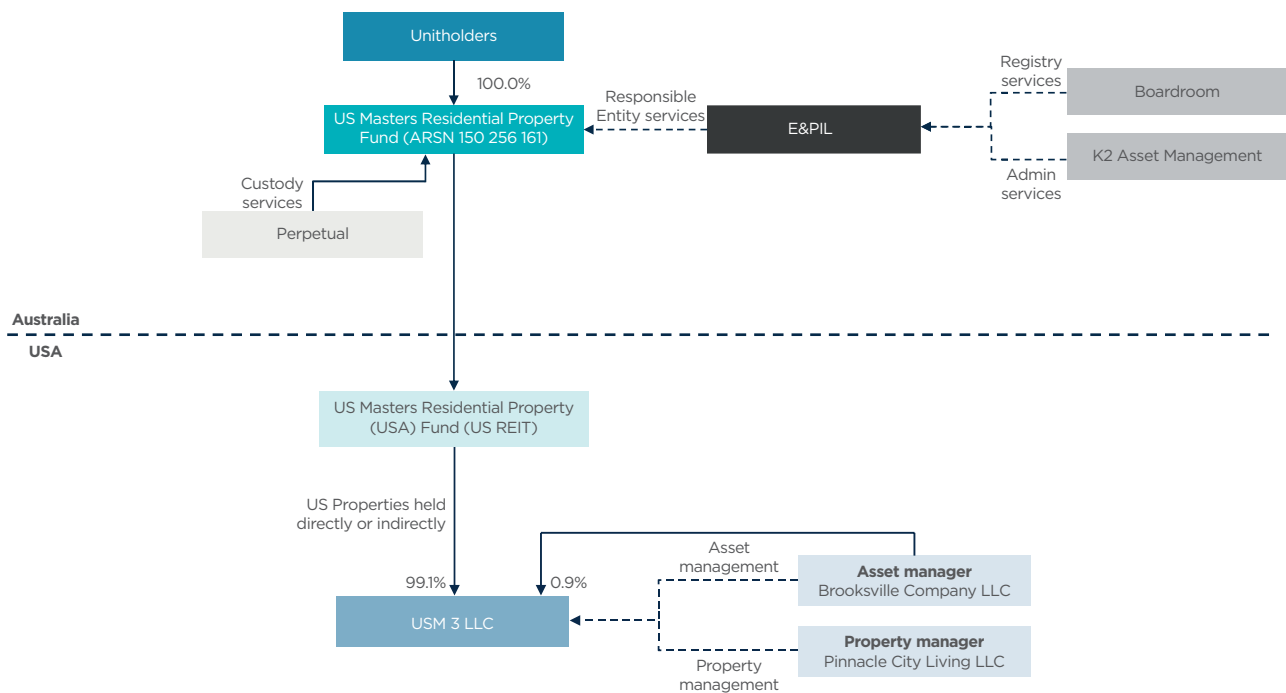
Unitholders

100.0%

US Masters Residential Property Fund (ARSN 150 256 161)

Responsible Entity services

E&PIL

Registry services

Boardroom

K2 Asset Management

Admin services

Custody services

Perpetual

Australia

USA

US Masters Residential Property (USA) Fund (US REIT)

US Properties held directly or indirectly

99.1%

0.9%

Asset management

**Asset manager**
Brooksville Company LLC

USM 3 LLC

**Property manager**
Pinnacle City Living LLC

Property management